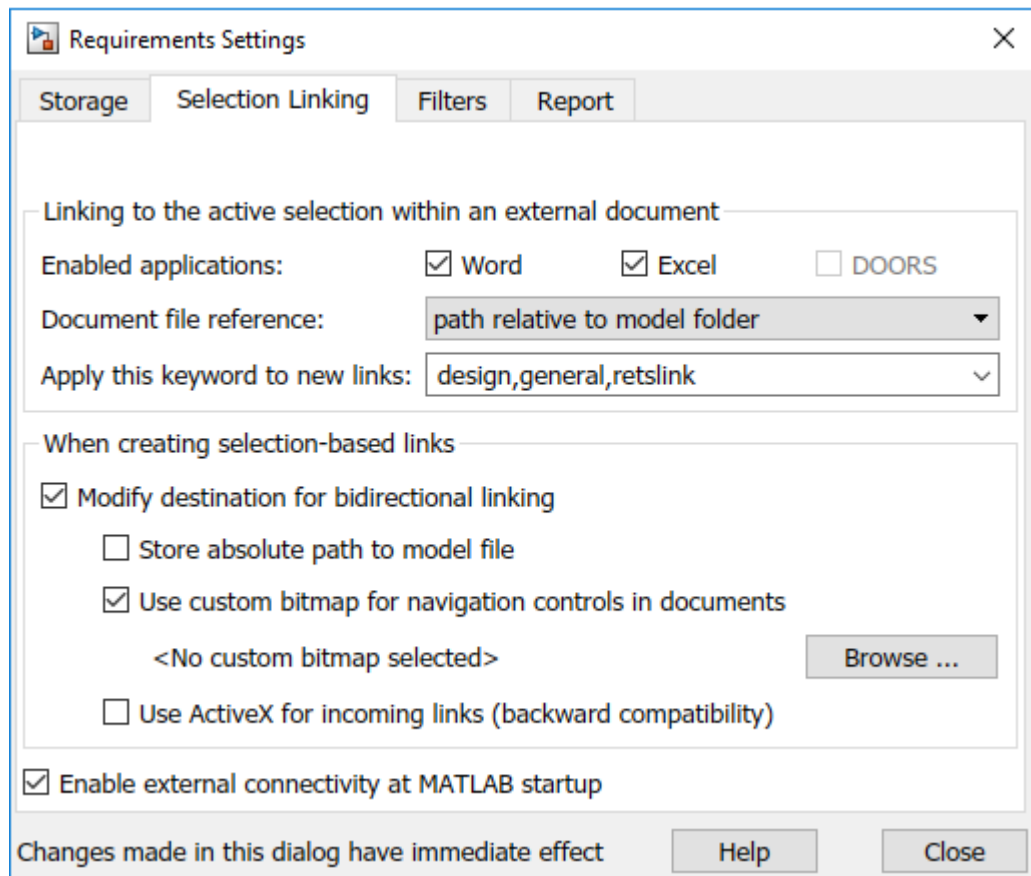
Requirements Settings

Storage | Selection Linking | Filters | Report

Linking to the active selection within an external document

Enabled applications: ☑ Word ☑ Excel ☐ DOORS

Document file reference: path relative to model folder

Apply this keyword to new links: design,general,retslink

When creating selection-based links

☑ Modify destination for bidirectional linking

☐ Store absolute path to model file

☑ Use custom bitmap for navigation controls in documents

<No custom bitmap selected> Browse ...

☐ Use ActiveX for incoming links (backward compatibility)

☑ Enable external connectivity at MATLAB startup

Changes made in this dialog have immediate effect Help Close